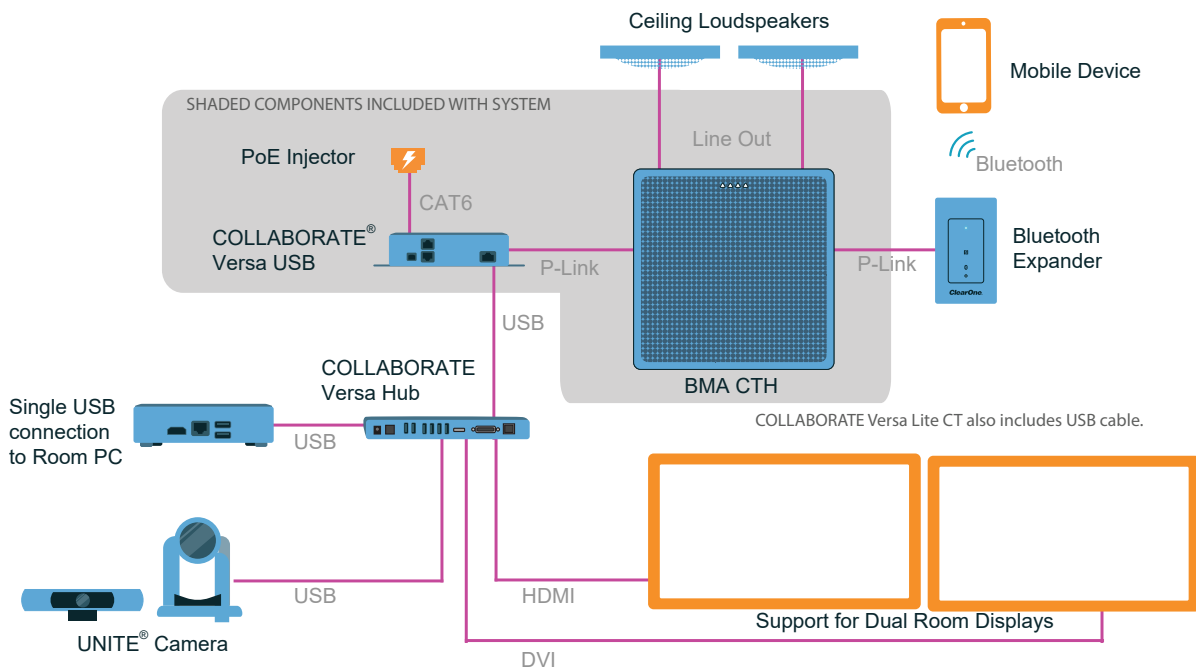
Ceiling Loudspeakers

Mobile Device

SHADED COMPONENTS INCLUDED WITH SYSTEM

Line Out

PoE Injector

Bluetooth

CAT6

COLLABORATE® Versa USB

P-Link

P-Link

Bluetooth Expander

ClearOne

USB

COLLABORATE Versa Hub

BMA CTH

COLLABORATE Versa Lite CT also includes USB cable.

Single USB connection to Room PC

USB

USB

HDMI

UNITE® Camera

Support for Dual Room Displays

DVI